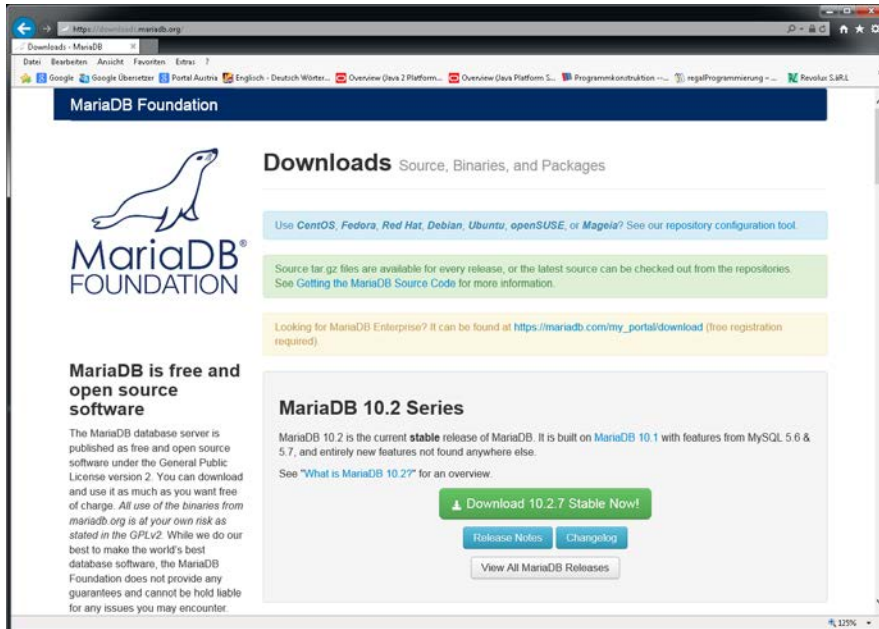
https://downloads.mariadb.org/

Downloads - MariaDB

Datei Bearbeiten Ansicht Favoriten Extras ?

Google Google Übersetzer Portal Austria Englisch - Deutsch Wörter... Overview (Java 2 Platform... Overview (Java Platform S... Programmkonstruktion -... regalProgrammierung -... Revolux S.àR.L

MariaDB Foundation

MariaDB FOUNDATION

Downloads Source, Binaries, and Packages

Use CentOS, Fedora, Red Hat, Debian, Ubuntu, openSUSE, or Mageia? See our repository configuration tool.

Source tar.gz files are available for every release, or the latest source can be checked out from the repositories. See Getting the MariaDB Source Code for more information.

Looking for MariaDB Enterprise? It can be found at https://mariadb.com/my_portal/download (free registration required).

MariaDB is free and open source software

The MariaDB database server is published as free and open source software under the General Public License version 2. You can download and use it as much as you want free of charge. All use of the binaries from mariadb.org is at your own risk as stated in the GPLv2. While we do our best to make the world's best database software, the MariaDB Foundation does not provide any guarantees and cannot be hold liable for any issues you may encounter.

MariaDB 10.2 Series

MariaDB 10.2 is the current stable release of MariaDB. It is built on MariaDB 10.1 with features from MySQL 5.6 & 5.7, and entirely new features not found anywhere else.

See "What is MariaDB 10.2?" for an overview.

Download 10.2.7 Stable Now!

Release Notes Changelog

View All MariaDB Releases

125%